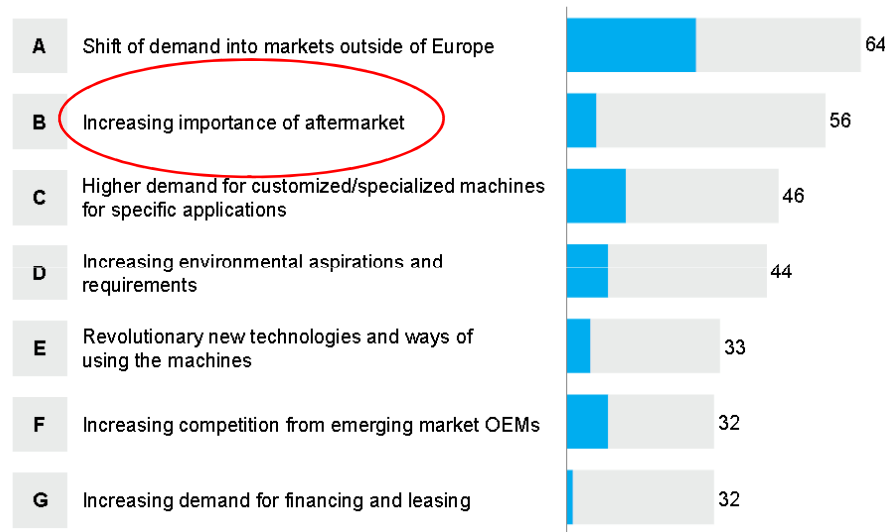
A Shift of demand into markets outside of Europe 64

B Increasing importance of aftermarket 56

C Higher demand for customized/specialized machines for specific applications 46

D Increasing environmental aspirations and requirements 44

E Revolutionary new technologies and ways of using the machines 33

F Increasing competition from emerging market OEMs 32

G Increasing demand for financing and leasing 32